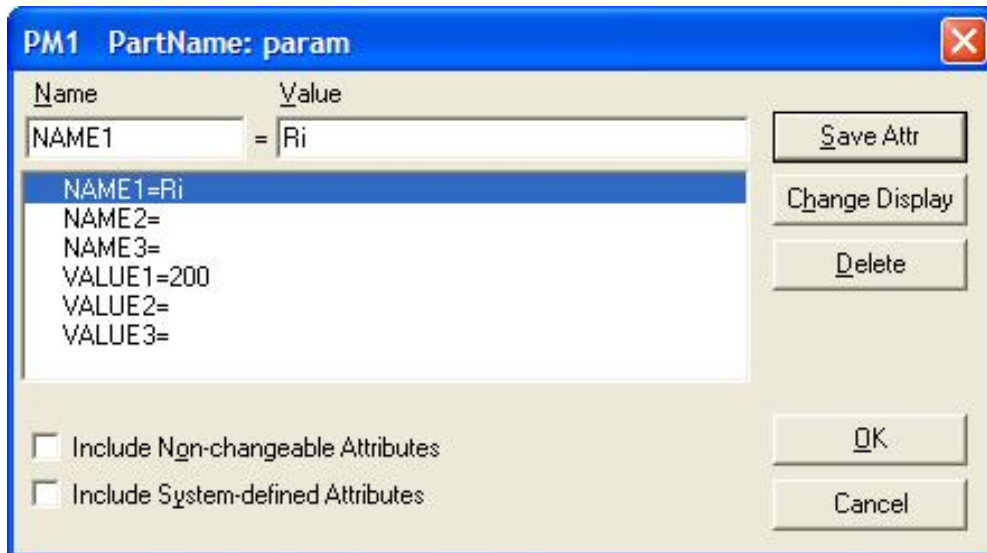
PM1 PartName: param

Name

Value

NAME1

=

Ri

Save Attr

NAME1=Ri
NAME2=
NAME3=
VALUE1=200
VALUE2=
VALUE3=

Change Display

Delete

Include Non-changeable Attributes

Include System-defined Attributes

OK

Cancel